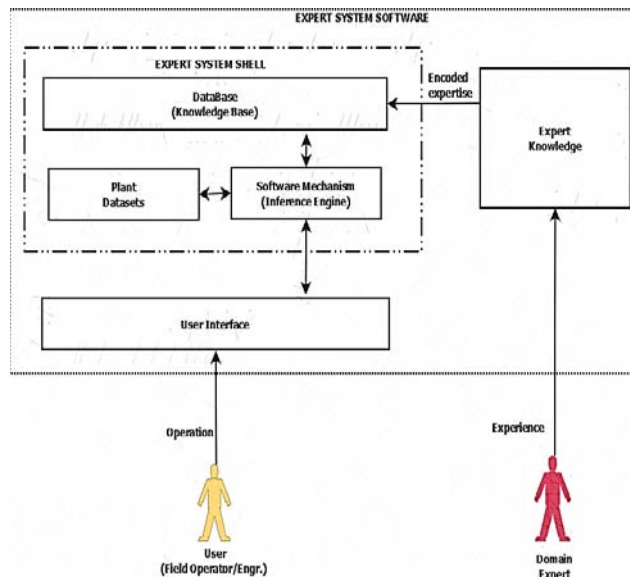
EXPERT SYSTEM SOFTWARE

EXPERT SYSTEM SHELL

DataBase
(Knowledge Base)

Encoded
expertise

Expert
Knowledge

Plant
Datasets

Software Mechanism
(Inference Engine)

User Interface

Operation

Experience

User
(Field Operator/Engr.)

Domain
Expert